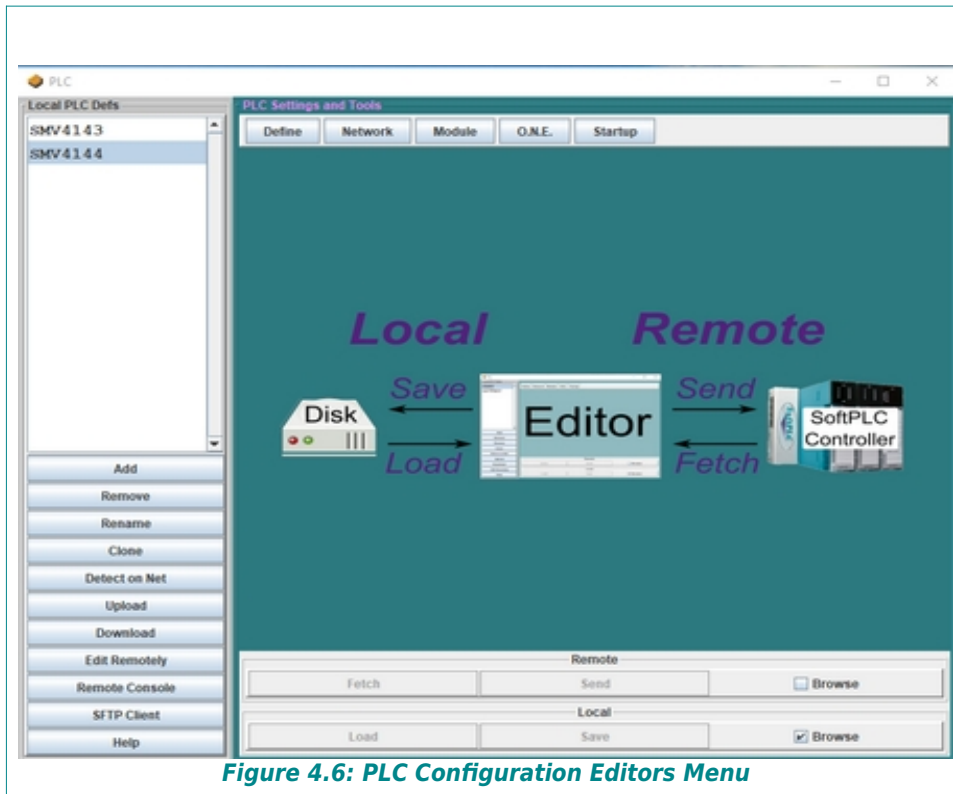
PLC

Local PLC Defs

SMV4143
SMV4144

Add
Remove
Rename
Clone
Detect on Net
Upload
Download
Edit Remotely
Remote Console
SFTP Client
Help

PLC Settings and Tools

Define
Network
Module
O.N.E.
Startup

Local
Remote

Save
Send
Disk
Editor
SoftPLC Controller
Load
Fetch

Remote
Fetch
Send
Browse

Local
Load
Save
Browse

Figure 4.6: PLC Configuration Editors Menu